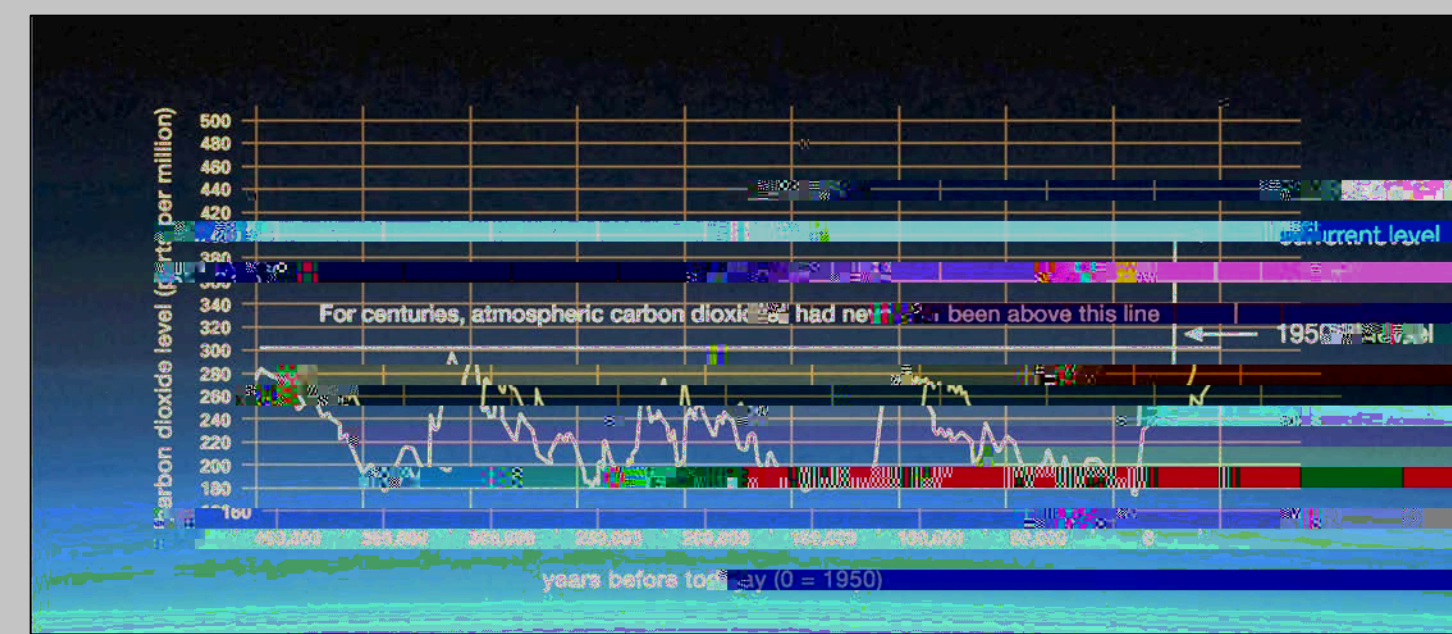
500
480
460
440
420
380
360
340
320
300
280
260
240
220
200
180
160

carbon dioxide level ([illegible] per million)

current level

For centuries, atmospheric carbon dioxi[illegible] had ne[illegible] been above this line

1950 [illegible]

450,000 350,000 300,000 250,000 200,000 150,000 100,000 50,000 0

years before to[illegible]y (0 = 1950)